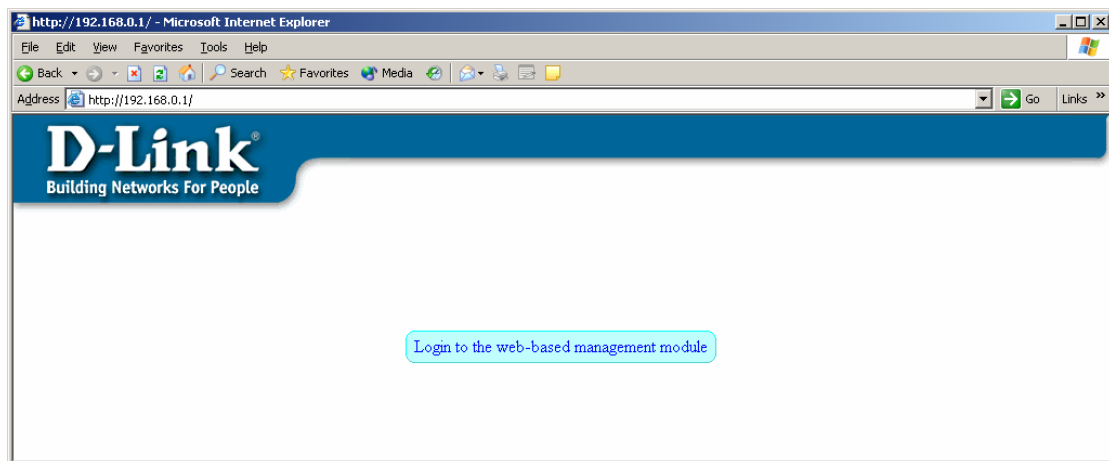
http://192.168.0.1/ - Microsoft Internet Explorer

File Edit View Favorites Tools Help

Back Search Favorites Media

Address http://192.168.0.1/ Go Links »

D-Link®
Building Networks For People

Login to the web-based management module